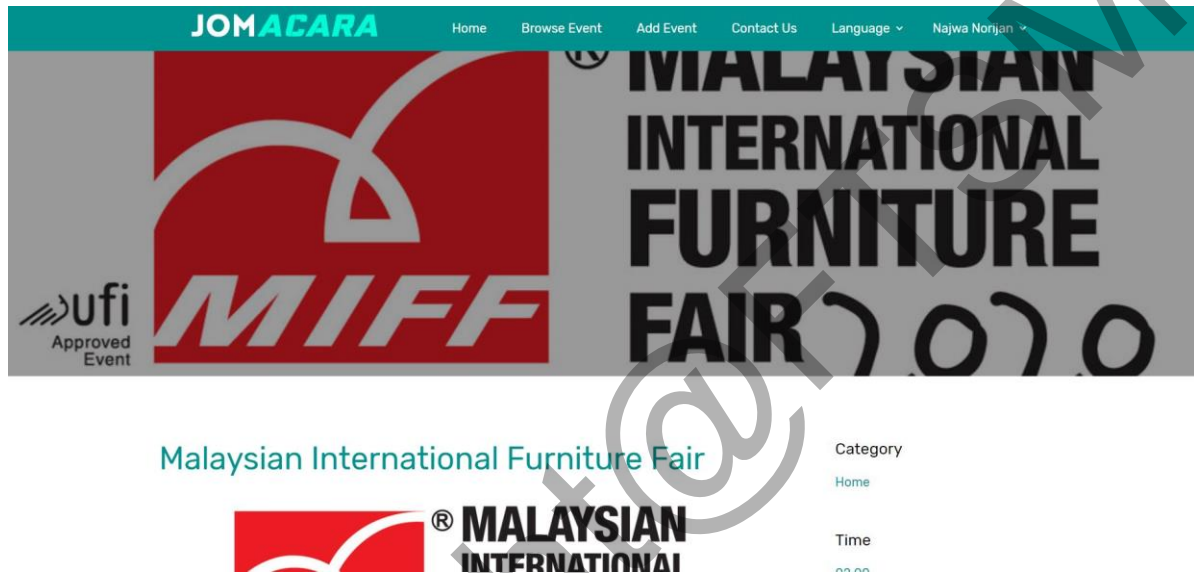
JOMACARA Home Browse Event Add Event Contact Us Language Najwa Norijan

® MALAYSIAN INTERNATIONAL FURNITURE FAIR 2020

ufi Approved Event

MIFF

Malaysian International Furniture Fair

® MALAYSIAN INTERNATIONAL

Category

Home

Time

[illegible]